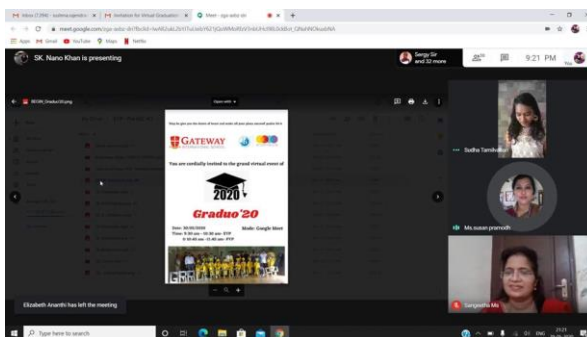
Inbox (7,396) - sudma.rajendra × | Invitation for Virtual Graduation × | Meet - qgv-edsz-dn × | +

meet.google.com/qgv-edsz-dn

Apps | Gmail | YouTube | Maps | Netflix

SK. Nano Khan is presenting

Sergy Sir and 32 more

9:21 PM

GATEWAY

You are cordially invited to the grand virtual event of

2020

Graduo'20

Date: 30/05/2020
Time: 9:30 am - 10:30 am - EYP
9:30 am - 11:45 am - FYP

Mode: Google Meet

Sudha Tamilvanan

Ms.susan pramodh

Sangeetha Ms

Elizabeth Ananthi has left the meeting

Type here to search